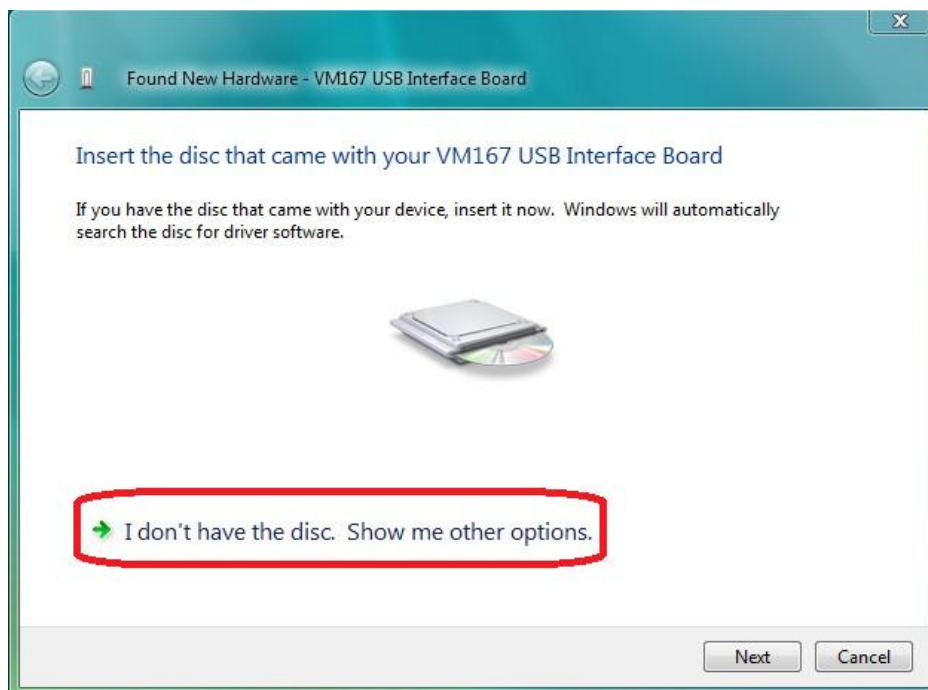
Found New Hardware - VM167 USB Interface Board

Insert the disc that came with your VM167 USB Interface Board

If you have the disc that came with your device, insert it now. Windows will automatically search the disc for driver software.

I don't have the disc. Show me other options.

Next

Cancel